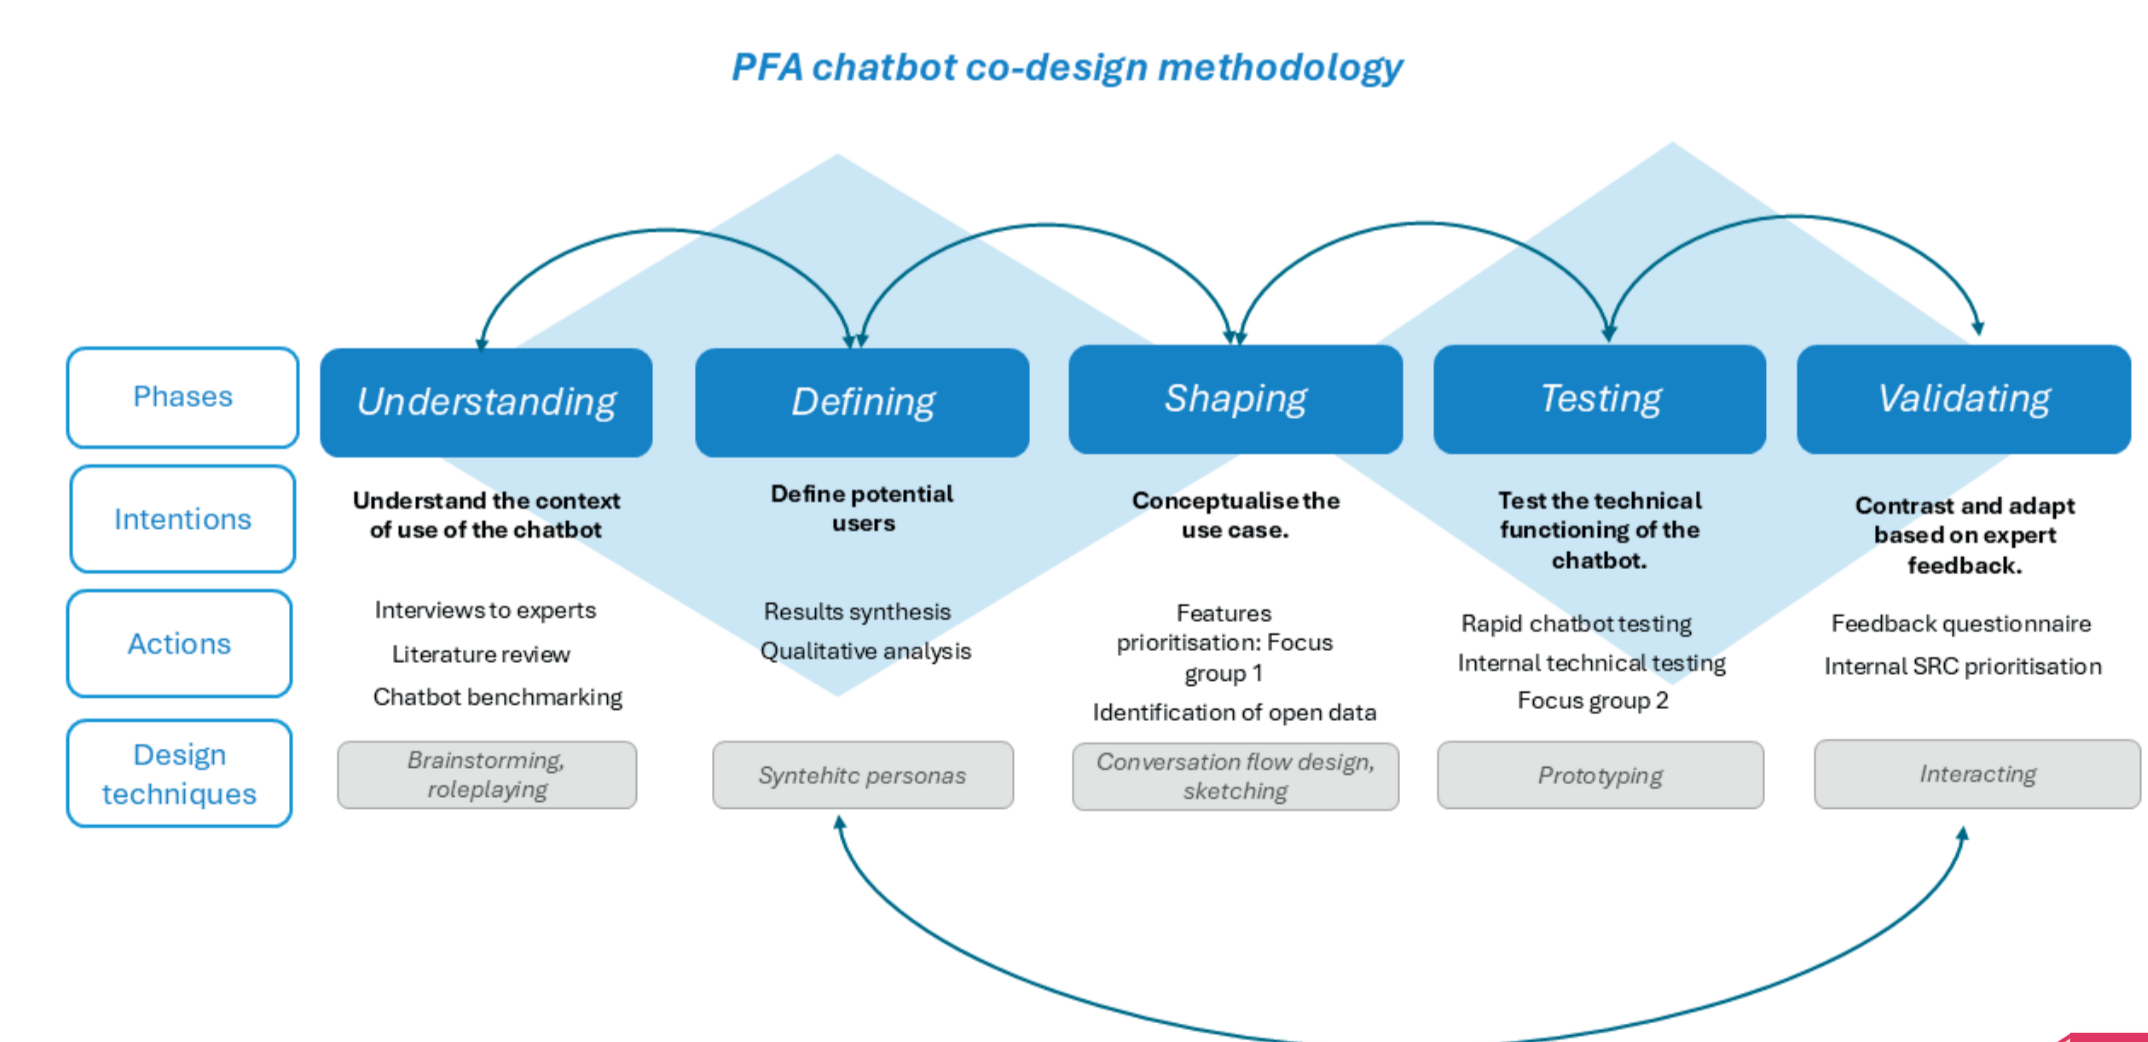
PFA chatbot co-design methodology

| Phases | Understanding | Defining | Shaping | Testing | Validating |
|---|---|---|---|---|---|
| Intentions | Understand the context of use of the chatbot | Define potential users | Conceptualise the use case. | Test the technical functioning of the chatbot. | Contrast and adapt based on expert feedback. |
| Actions | Interviews to experts<br>Literature review<br>Chatbot benchmarking | Results synthesis<br>Qualitative analysis | Features prioritisation: Focus group 1<br>Identification of open data | Rapid chatbot testing<br>Internal technical testing<br>Focus group 2 | Feedback questionnaire<br>Internal SRC prioritisation |
| Design techniques | Brainstorming, roleplaying | Syntehitc personas | Conversation flow design, sketching | Prototyping | Interacting |